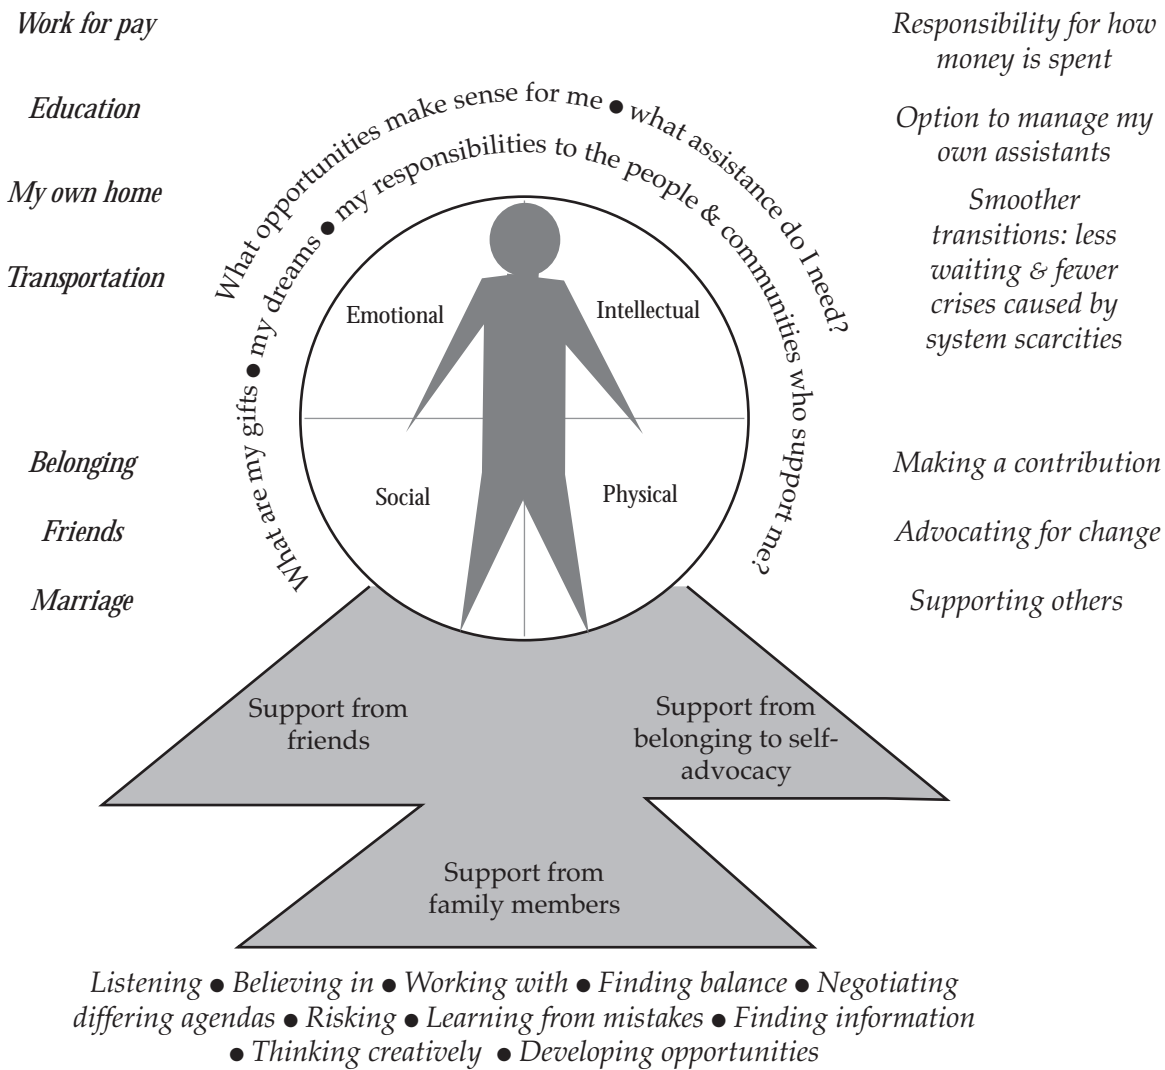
Work for pay

Education

My own home

Transportation

Responsibility for how money is spent

Option to manage my own assistants

Smoother transitions: less waiting & fewer crises caused by system scarcities

What opportunities make sense for me ● what assistance do I need?

What are my gifts ● my dreams ● my responsibilities to the people & communities who support me?

Emotional

Intellectual

Social

Physical

Belonging

Friends

Marriage

Making a contribution

Advocating for change

Supporting others

Support from friends

Support from belonging to self-advocacy

Support from family members

Listening ● Believing in ● Working with ● Finding balance ● Negotiating differing agendas ● Risking ● Learning from mistakes ● Finding information ● Thinking creatively ● Developing opportunities